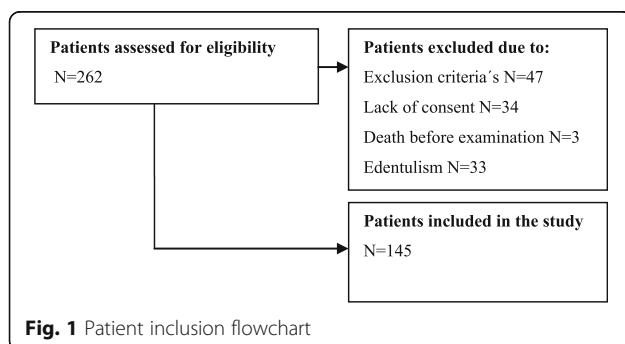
Patients assessed for eligibility
N=262

Patients excluded due to:
Exclusion criteria´s N=47
Lack of consent N=34
Death before examination N=3
Edentulism N=33

Patients included in the study
N=145

Fig. 1 Patient inclusion flowchart